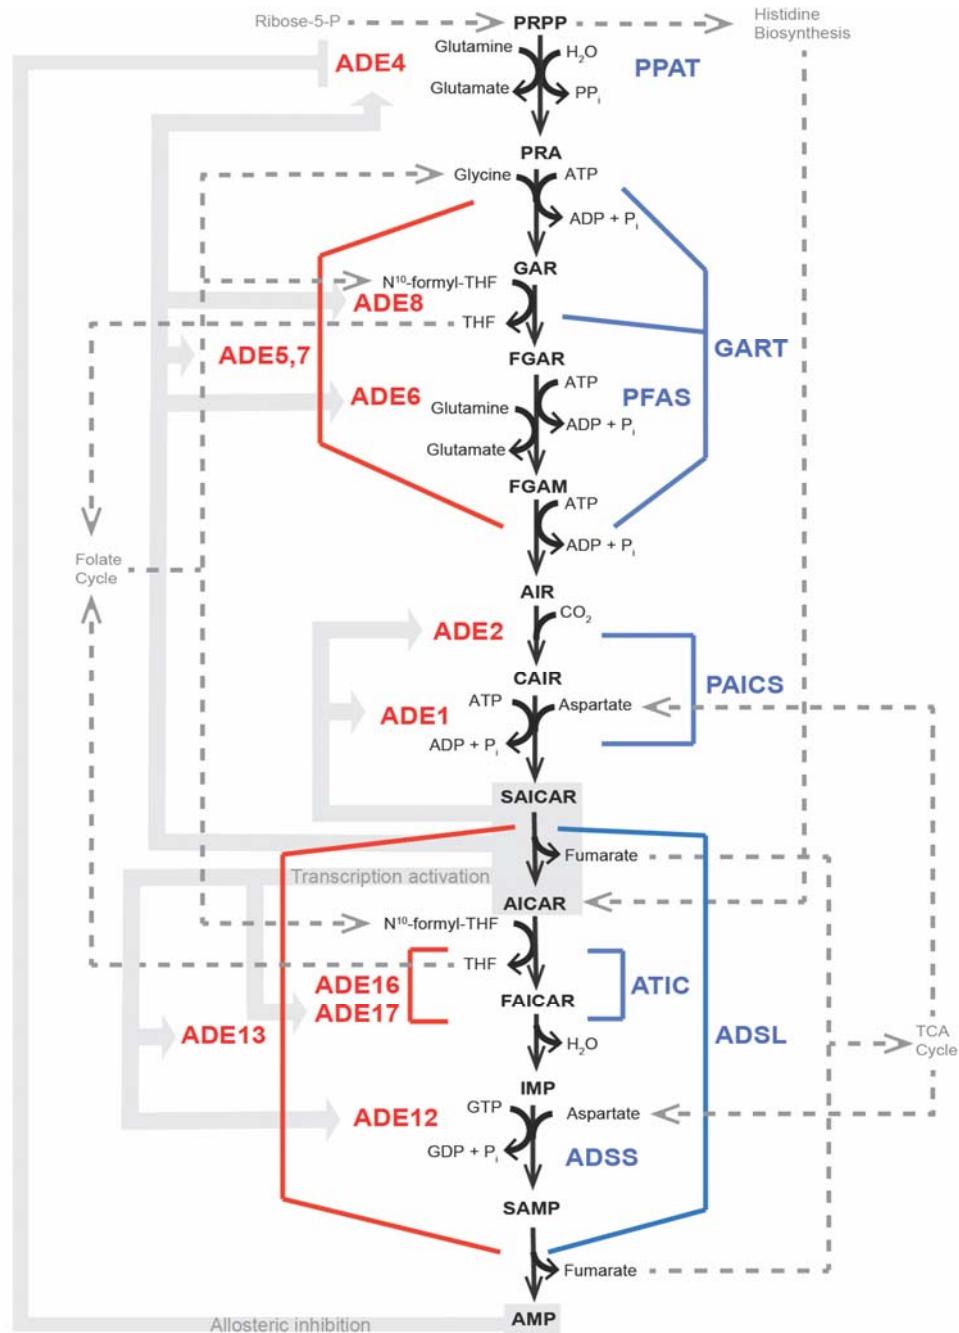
Ribose-5-P
PRPP
Histidine Biosynthesis
ADE4
Glutamine
$H_2O$
Glutamate
$PP_i$
PPAT
PRA
Glycine
ATP
ADP + $P_i$
GAR
$N^{10}$-formyl-THF
ADE8
THF
GART
ADE5,7
FGAR
ATP
ADE6
Glutamine
PFAS
ADP + $P_i$
Glutamate
FGAM
ATP
ADP + $P_i$
Folate Cycle
AIR
$CO_2$
ADE2
CAIR
PAICS
ATP
Aspartate
ADE1
ADP + $P_i$
SAICAR
Fumarate
Transcription activation
AICAR
$N^{10}$-formyl-THF
THF
ADE16
ADE17
FAICAR
ATIC
ADE13
$H_2O$
ADSL
TCA Cycle
IMP
ADE12
GTP
Aspartate
GDP + $P_i$
ADSS
SAMP
Fumarate
Allosteric inhibition
AMP